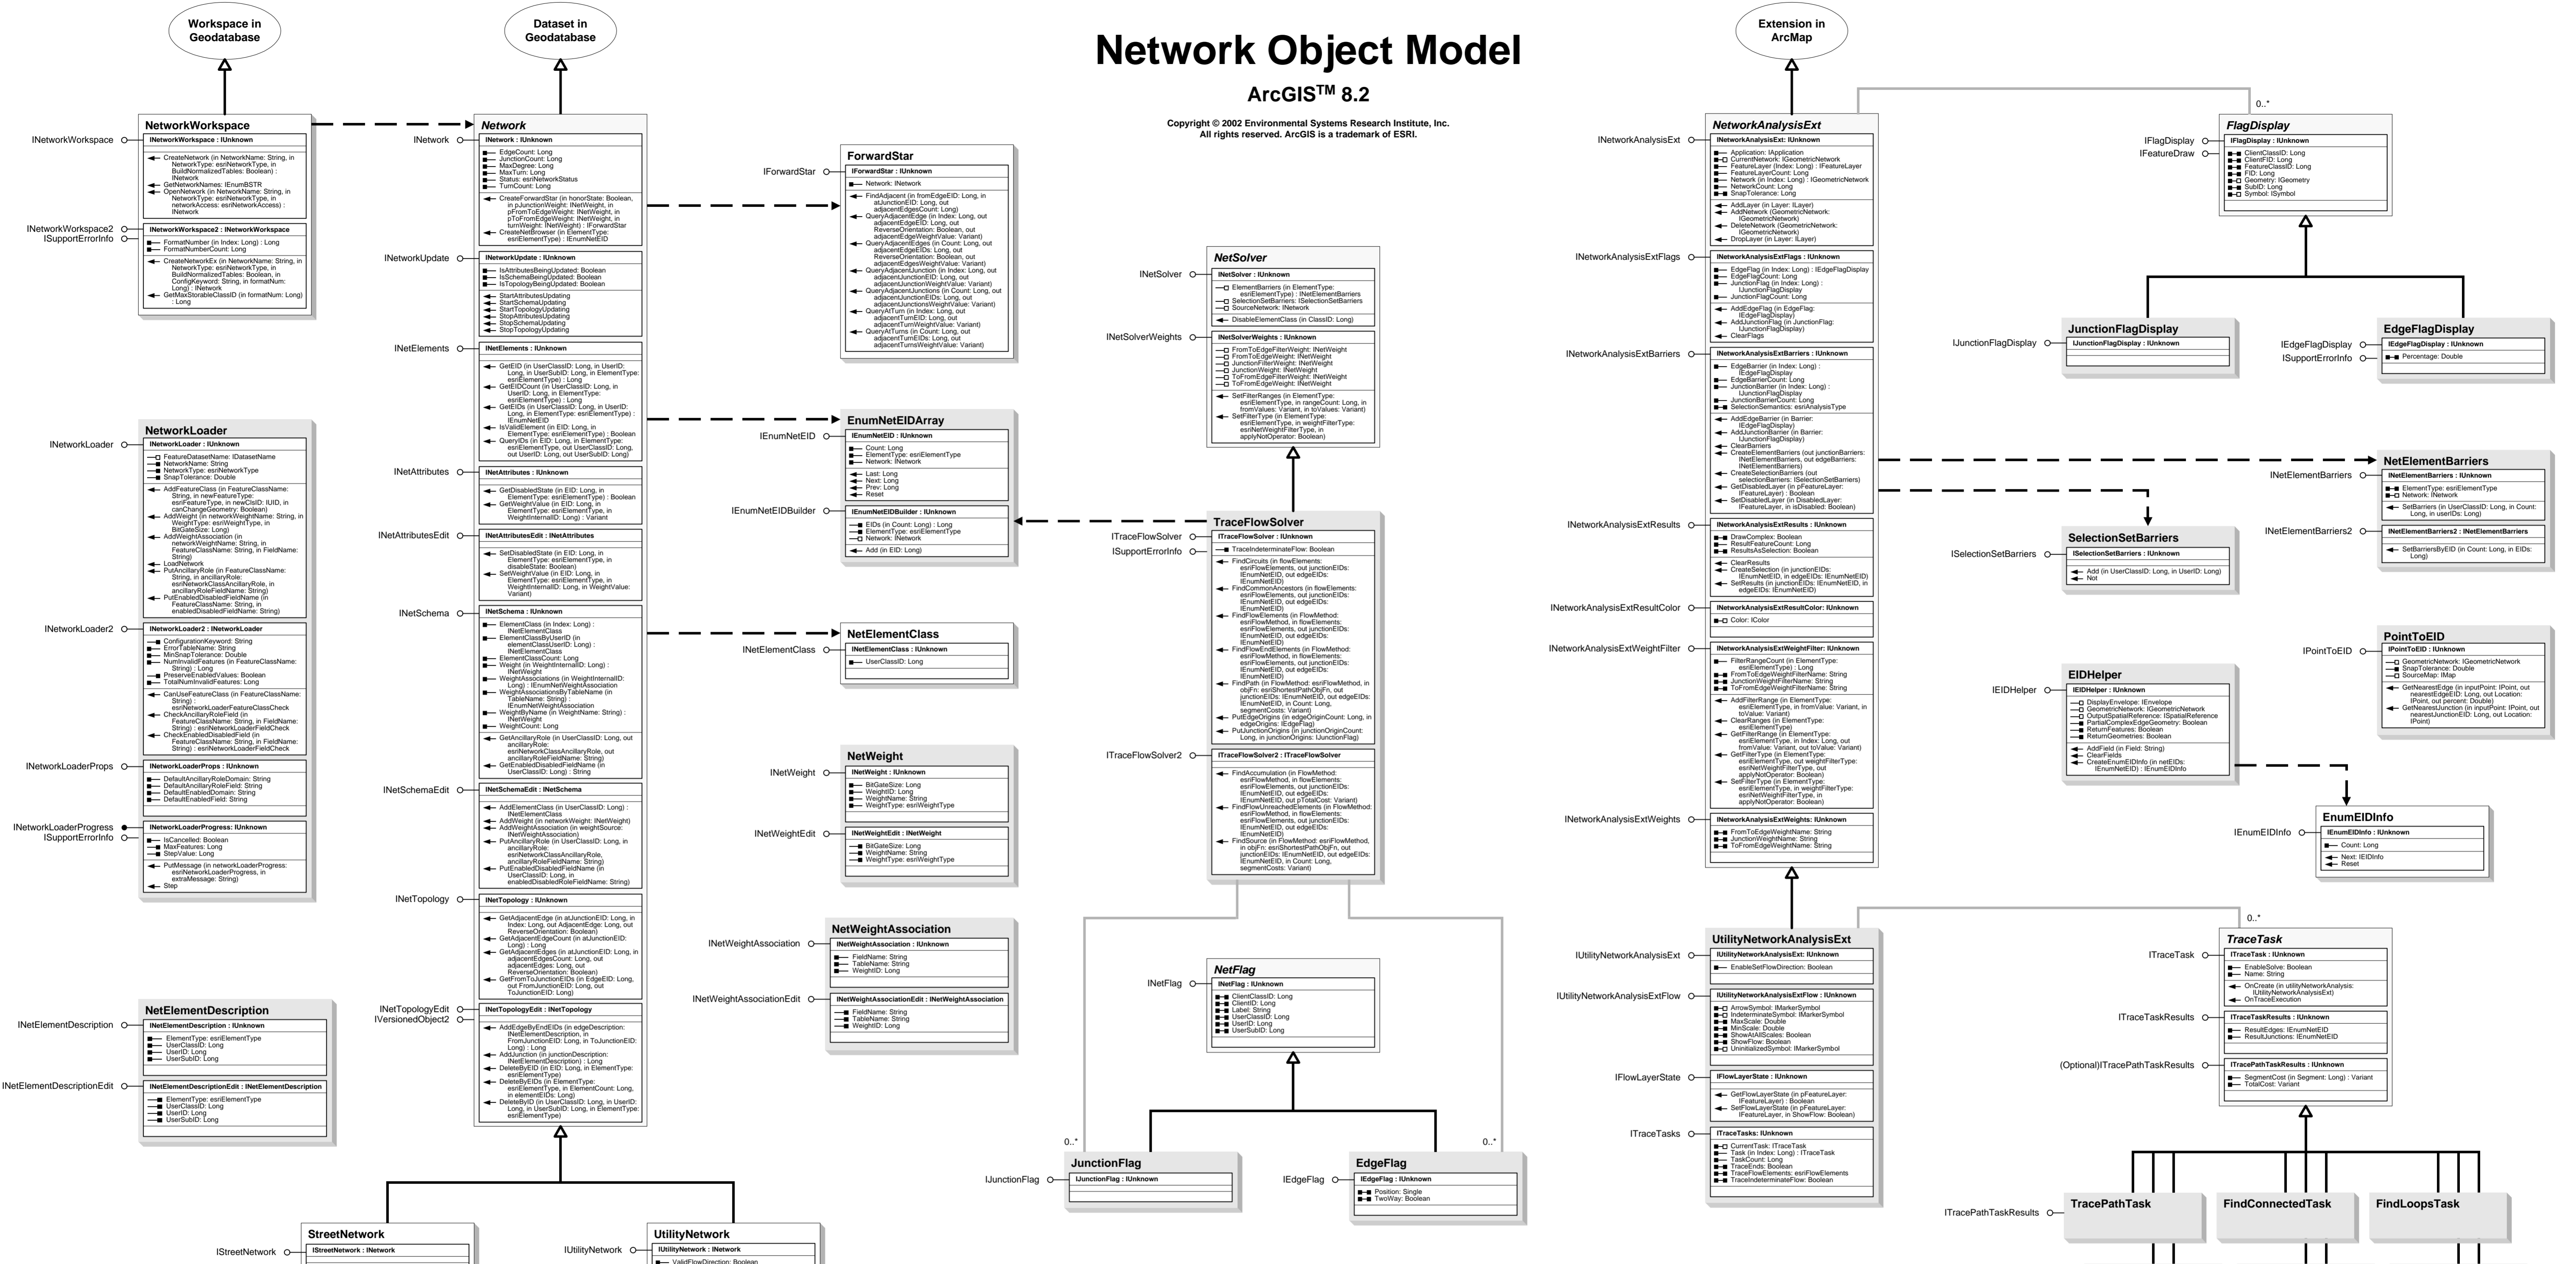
Network Object Model

ArcGIS™ 8.2

Copyright © 2002 Environmental Systems Research Institute, Inc. All rights reserved. ArcGIS is a trademark of ESRI.

Workspace in Geodatabase

Dataset in Geodatabase

Extension in ArcMap

NetworkWorkspace
INetworkWorkspace
INetworkWorkspace : IUnknown
CreateNetwork (in NetworkName: String, in NetworkType: esriNetworkType, in BuildNormalizedTables: Boolean) : INetwork
GetNetworkNames: IEnumBSTR
OpenNetwork (in NetworkName: String, in NetworkType: esriNetworkType, in networkAccess: esriNetworkAccess) : INetwork
INetworkWorkspace2
ISupportErrorInfo
INetworkWorkspace2 : INetworkWorkspace
FormatNumber (in Index: Long) : Long
FormatNumberCount: Long
CreateNetworkEx (in NetworkName: String, in NetworkType: esriNetworkType, in BuildNormalizedTables: Boolean, in ConfigKeyword: String, in formatNum: Long) : INetwork
GetMaxStorableClassID (in formatNum: Long) : Long

Network
INetwork
INetwork : IUnknown
EdgeCount: Long
JunctionCount: Long
MaxDegree: Long
MaxTurn: Long
Status: esriNetworkStatus
TurnCount: Long
CreateForwardStar (in honorState: Boolean, in pJunctionWeight: INetWeight, in pFromToEdgeWeight: INetWeight, in pToFromEdgeWeight: INetWeight, in turnWeight: INetWeight) : IForwardStar
CreateNetBrowser (in ElementType: esriElementType) : IEnumNetEID
INetworkUpdate
INetworkUpdate : IUnknown
IsAttributesBeingUpdated: Boolean
IsSchemaBeingUpdated: Boolean
IsTopologyBeingUpdated: Boolean
StartAttributesUpdating
StartSchemaUpdating
StartTopologyUpdating
StopAttributesUpdating
StopSchemaUpdating
StopTopologyUpdating
INetElements
INetElements : IUnknown
GetEID (in UserClassID: Long, in UserID: Long, in UserSubID: Long, in ElementType: esriElementType) : Long
GetEIDCount (in UserClassID: Long, in UserID: Long, in ElementType: esriElementType) : Long
GetEIDs (in UserClassID: Long, in UserID: Long, in ElementType: esriElementType) : IEnumNetEID
IsValidElement (in EID: Long, in ElementType: esriElementType) : Boolean
QueryIDs (in EID: Long, in ElementType: esriElementType, out UserClassID: Long, out UserID: Long, out UserSubID: Long)
INetAttributes
INetAttributes : IUnknown
GetDisabledState (in EID: Long, in ElementType: esriElementType) : Boolean
GetWeightValue (in EID: Long, in ElementType: esriElementType, in WeightInternalID: Long) : Variant
INetAttributesEdit
INetAttributesEdit : INetAttributes
SetDisabledState (in EID: Long, in ElementType: esriElementType, in disableState: Boolean)
SetWeightValue (in EID: Long, in ElementType: esriElementType, in WeightInternalID: Long, in WeightValue: Variant)
INetSchema
INetSchema : IUnknown
ElementClass (in Index: Long) : INetElementClass
ElementClassByUserID (in elementClassUserID: Long) : INetElementClass
ElementClassCount: Long
Weight (in WeightInternalID: Long) : INetWeight
WeightAssociations (in WeightInternalID: Long) : IEnumNetWeightAssociation
WeightAssociationsByTableName (in TableName: String) : IEnumNetWeightAssociation
WeightByName (in WeightName: String) : INetWeight
WeightCount: Long
GetAncillaryRole (in UserClassID: Long, out ancillaryRole: esriNetworkClassAncillaryRole, out ancillaryRoleFieldName: String)
GetEnabledDisabledFieldName (in UserClassID: Long) : String
INetSchemaEdit
INetSchemaEdit : INetSchema
AddElementClass (in UserClassID: Long) : INetElementClass
AddWeight (in networkWeight: INetWeight)
AddWeightAssociation (in weightSource: INetWeightAssociation)
PutAncillaryRole (in UserClassID: Long, in ancillaryRole: esriNetworkClassAncillaryRole, ancillaryRoleFieldName: String)
PutEnabledDisabledFieldName (in UserClassID: Long, in enabledDisabledFieldName: String)
INetTopology
INetTopology : IUnknown
GetAdjacentEdge (in atJunctionEID: Long, in Index: Long, out AdjacentEdge: Long, out ReverseOrientation: Boolean)
GetAdjacentEdgeCount (in atJunctionEID: Long) : Long
GetAdjacentEdges (in atJunctionEID: Long, in adjacentEdgesCount: Long, out adjacentEdges: Long, out ReverseOrientation: Boolean)
GetFromToJunctionEIDs (in EdgeEID: Long, out FromJunctionEID: Long, out ToJunctionEID: Long)
INetTopologyEdit
IVersionedObject2
INetTopologyEdit : INetTopology
AddEdgeByEndEIDs (in edgeDescription: INetElementDescription, in FromJunctionEID: Long, in ToJunctionEID: Long) : Long
AddJunction (in junctionDescription: INetElementDescription) : Long
DeleteByEID (in EID: Long, in ElementType: esriElementType)
DeleteByEIDs (in ElementType: esriElementType, in ElementCount: Long, in elementEIDs: Long)
DeleteByID (in UserClassID: Long, in UserID: Long, in UserSubID: Long, in ElementType: esriElementType)

ForwardStar
IForwardStar
IForwardStar : IUnknown
Network: INetwork
FindAdjacent (in fromEdgeEID: Long, in atJunctionEID: Long, out adjacentEdgesCount: Long)
QueryAdjacentEdge (in Index: Long, out adjacentEdgeEID: Long, out ReverseOrientation: Boolean, out adjacentEdgeWeightValue: Variant)
QueryAdjacentEdges (in Count: Long, out adjacentEdgeEIDs: Long, out ReverseOrientation: Boolean, out adjacentEdgesWeightValue: Variant)
QueryAdjacentJunction (in Index: Long, out adjacentJunctionEID: Long, out adjacentJunctionWeightValue: Variant)
QueryAdjacentJunctions (in Count: Long, out adjacentJunctionEIDs: Long, out adjacentJunctionsWeightValue: Variant)
QueryAtTurn (in Index: Long, out adjacentTurnEID: Long, out adjacentTurnWeightValue: Variant)
QueryAtTurns (in Count: Long, out adjacentTurnEIDs: Long, out adjacentTurnsWeightValue: Variant)

EnumNetEIDArray
IEnumNetEID
IEnumNetEID : IUnknown
Count: Long
ElementType: esriElementType
Network: INetwork
Last: Long
Next: Long
Prev: Long
Reset
IEnumNetEIDBuilder
IEnumNetEIDBuilder : IUnknown
EIDs (in Count: Long) : Long
ElementType: esriElementType
Network: INetwork
Add (in EID: Long)

NetElementClass
INetElementClass
INetElementClass : IUnknown
UserClassID: Long

NetWeight
INetWeight
INetWeight : IUnknown
BitGateSize: Long
WeightID: Long
WeightName: String
WeightType: esriWeightType
INetWeightEdit
INetWeightEdit : INetWeight
BitGateSize: Long
WeightName: String
WeightType: esriWeightType

NetWeightAssociation
INetWeightAssociation
INetWeightAssociation : IUnknown
FieldName: String
TableName: String
WeightID: Long
INetWeightAssociationEdit
INetWeightAssociationEdit : INetWeightAssociation
FieldName: String
TableName: String
WeightID: Long

NetworkLoader
INetworkLoader
INetworkLoader : IUnknown
FeatureDatasetName: IDatasetName
NetworkName: String
NetworkType: esriNetworkType
SnapTolerance: Double
AddFeatureClass (in FeatureClassName: String, in newFeatureType: esriFeatureType, in newClsID: IUID, in canChangeGeometry: Boolean)
AddWeight (in networkWeightName: String, in WeightType: esriWeightType, in BitGateSize: Long)
AddWeightAssociation (in networkWeightName: String, in FeatureClassName: String, in FieldName: String)
LoadNetwork
PutAncillaryRole (in FeatureClassName: String, in ancillaryRole: esriNetworkClassAncillaryRole, in ancillaryRoleFieldName: String)
PutEnabledDisabledFieldName (in FeatureClassName: String, in enabledDisabledFieldName: String)
INetworkLoader2
INetworkLoader2 : INetworkLoader
ConfigurationKeyword: String
ErrorTableName: String
MinSnapTolerance: Double
NumInvalidFeatures (in FeatureClassName: String) : Long
PreserveEnabledValues: Boolean
TotalNumInvalidFeatures: Long
CanUseFeatureClass (in FeatureClassName: String) : esriNetworkLoaderFeatureClassCheck
CheckAncillaryRoleField (in FeatureClassName: String, in FieldName: String) : esriNetworkLoaderFieldCheck
CheckEnabledDisabledField (in FeatureClassName: String, in FieldName: String) : esriNetworkLoaderFieldCheck
INetworkLoaderProps
INetworkLoaderProps : IUnknown
DefaultAncillaryRoleDomain: String
DefaultAncillaryRoleField: String
DefaultEnabledDomain: String
DefaultEnabledField: String
INetworkLoaderProgress
ISupportErrorInfo
INetworkLoaderProgress: IUnknown
IsCancelled: Boolean
MaxFeatures: Long
StepValue: Long
PutMessage (in networkLoaderProgress: esriNetworkLoaderProgress, in extraMessage: String)
Step

NetElementDescription
INetElementDescription
INetElementDescription : IUnknown
ElementType: esriElementType
UserClassID: Long
UserID: Long
UserSubID: Long
INetElementDescriptionEdit
INetElementDescriptionEdit : INetElementDescription
ElementType: esriElementType
UserClassID: Long
UserID: Long
UserSubID: Long

StreetNetwork
IStreetNetwork
IStreetNetwork : INetwork

UtilityNetwork
IUtilityNetwork
IUtilityNetwork : INetwork
ValidFlowDirection: Boolean

NetSolver
INetSolver
INetSolver : IUnknown
ElementBarriers (in ElementType: esriElementType) : INetElementBarriers
SelectionSetBarriers: ISelectionSetBarriers
SourceNetwork: INetwork
DisableElementClass (in ClassID: Long)
INetSolverWeights
INetSolverWeights : IUnknown
FromToEdgeFilterWeight: INetWeight
FromToEdgeWeight: INetWeight
JunctionFilterWeight: INetWeight
JunctionWeight: INetWeight
ToFromEdgeFilterWeight: INetWeight
ToFromEdgeWeight: INetWeight
SetFilterRanges (in ElementType: esriElementType, in rangeCount: Long, in fromValues: Variant, in toValues: Variant)
SetFilterType (in ElementType: esriElementType, in weightFilterType: esriWeightFilterType, in applyNotOperator: Boolean)

TraceFlowSolver
ITraceFlowSolver
ISupportErrorInfo
ITraceFlowSolver : IUnknown
TraceIndeterminateFlow: Boolean
FindCircuits (in flowElements: esriFlowElements, out junctionEIDs: IEnumNetEID, out edgeEIDs: IEnumNetEID)
FindCommonAncestors (in flowElements: esriFlowElements, out junctionEIDs: IEnumNetEID, out edgeEIDs: IEnumNetEID)
FindFlowElements (in FlowMethod: esriFlowMethod, in flowElements: esriFlowElements, out junctionEIDs: IEnumNetEID, out edgeEIDs: IEnumNetEID)
FindFlowEndElements (in FlowMethod: esriFlowMethod, in flowElements: esriFlowElements, out junctionEIDs: IEnumNetEID, out edgeEIDs: IEnumNetEID)
FindPath (in FlowMethod: esriFlowMethod, in objFn: esriShortestPathObjFn, out junctionEIDs: IEnumNetEID, out edgeEIDs: IEnumNetEID, in Count: Long, segmentCosts: Variant)
PutEdgeOrigins (in edgeOriginCount: Long, in edgeOrigins: IEdgeFlag)
PutJunctionOrigins (in junctionOriginCount: Long, in junctionOrigins: IJunctionFlag)
ITraceFlowSolver2
ITraceFlowSolver2 : ITraceFlowSolver
FindAccumulation (in FlowMethod: esriFlowMethod, in flowElements: esriFlowElements, out junctionEIDs: IEnumNetEID, out edgeEIDs: IEnumNetEID, out pTotalCost: Variant)
FindFlowUnreachedElements (in FlowMethod: esriFlowMethod, in flowElements: esriFlowElements, out junctionEIDs: IEnumNetEID, out edgeEIDs: IEnumNetEID)
FindSource (in FlowMethod: esriFlowMethod, in objFn: esriShortestPathObjFn, out junctionEIDs: IEnumNetEID, out edgeEIDs: IEnumNetEID, in Count: Long, segmentCosts: Variant)

NetFlag
INetFlag
INetFlag : IUnknown
ClientClassID: Long
ClientID: Long
Label: String
UserClassID: Long
UserID: Long
UserSubID: Long

0..*
JunctionFlag
IJunctionFlag
IJunctionFlag : IUnknown

0..*
EdgeFlag
IEdgeFlag
IEdgeFlag : IUnknown
Position: Single
TwoWay: Boolean

NetworkAnalysisExt
INetworkAnalysisExt
INetworkAnalysisExt: IUnknown
Application: IApplication
CurrentNetwork: IGeometricNetwork
FeatureLayer (in Index: Long) : IFeatureLayer
FeatureLayerCount: Long
Network (in Index: Long) : IGeometricNetwork
NetworkCount: Long
SnapTolerance: Long
AddLayer (in Layer: ILayer)
AddNetwork (GeometricNetwork: IGeometricNetwork)
DeleteNetwork (GeometricNetwork: IGeometricNetwork)
DropLayer (in Layer: ILayer)
INetworkAnalysisExtFlags
INetworkAnalysisExtFlags : IUnknown
EdgeFlag (in Index: Long) : IEdgeFlagDisplay
EdgeFlagCount: Long
JunctionFlag (in Index: Long) : IJunctionFlagDisplay
JunctionFlagCount: Long
AddEdgeFlag (in EdgeFlag: IEdgeFlagDisplay)
AddJunctionFlag (in JunctionFlag: IJunctionFlagDisplay)
ClearFlags
INetworkAnalysisExtBarriers
INetworkAnalysisExtBarriers : IUnknown
EdgeBarrier (in Index: Long) : IEdgeFlagDisplay
EdgeBarrierCount: Long
JunctionBarrier (in Index: Long) : IJunctionFlagDisplay
JunctionBarrierCount: Long
SelectionSemantics: esriAnalysisType
AddEdgeBarrier (in Barrier: IEdgeFlagDisplay)
AddJunctionBarrier (in Barrier: IJunctionFlagDisplay)
ClearBarriers
CreateElementBarriers (out junctionBarriers: INetElementBarriers, out edgeBarriers: INetElementBarriers)
CreateSelectionBarriers (out selectionBarriers: ISelectionSetBarriers)
GetDisabledLayer (in pFeatureLayer: IFeatureLayer) : Boolean
SetDisabledLayer (in DisabledLayer: IFeatureLayer, in isDisabled: Boolean)
INetworkAnalysisExtResults
INetworkAnalysisExtResults : IUnknown
DrawComplex: Boolean
ResultFeatureCount: Long
ResultsAsSelection: Boolean
ClearResults
CreateSelection (in junctionEIDs: IEnumNetEID, in edgeEIDs: IEnumNetEID)
SetResults (in junctionEIDs: IEnumNetEID, in edgeEIDs: IEnumNetEID)
INetworkAnalysisExtResultColor
INetworkAnalysisExtResultColor: IUnknown
Color: IColor
INetworkAnalysisExtWeightFilter
INetworkAnalysisExtWeightFilter: IUnknown
FilterRangeCount (in ElementType: esriElementType) : Long
FromToEdgeFilterWeightName: String
JunctionWeightFilterName: String
ToFromEdgeWeightFilterName: String
AddFilterRange (in ElementType: esriElementType, in fromValue: Variant, in toValue: Variant)
ClearRanges (in ElementType: esriElementType)
GetFilterRange (in ElementType: esriElementType, in Index: Long, out fromValue: Variant, out toValue: Variant)
GetFilterType (in ElementType: esriElementType, out weightFilterType: esriWeightFilterType, out applyNotOperator: Boolean)
SetFilterType (in ElementType: esriElementType, in weightFilterType: esriWeightFilterType, in applyNotOperator: Boolean)
INetworkAnalysisExtWeights
INetworkAnalysisExtWeights: IUnknown
FromToEdgeWeightName: String
JunctionWeightName: String
ToFromEdgeWeightName: String

UtilityNetworkAnalysisExt
IUtilityNetworkAnalysisExt
IUtilityNetworkAnalysisExt: IUnknown
EnableSetFlowDirection: Boolean
IUtilityNetworkAnalysisExtFlow
IUtilityNetworkAnalysisExtFlow : IUnknown
ArrowSymbol: IMarkerSymbol
IndeterminateSymbol: IMarkerSymbol
MaxScale: Double
MinScale: Double
ShowAtAllScales: Boolean
ShowFlow: Boolean
UninitializedSymbol: IMarkerSymbol
IFlowLayerState
IFlowLayerState : IUnknown
GetFlowLayerState (in pFeatureLayer: IFeatureLayer) : Boolean
SetFlowLayerState (in pFeatureLayer: IFeatureLayer, in ShowFlow: Boolean)
ITraceTasks
ITraceTasks: IUnknown
CurrentTask: ITraceTask
Task (in Index: Long) : ITraceTask
TaskCount: Long
TraceEnds: Boolean
TraceFlowElements: esriFlowElements
TraceIndeterminateFlow: Boolean

0..*
FlagDisplay
IFlagDisplay
IFeatureDraw
IFlagDisplay : IUnknown
ClientClassID: Long
ClientFID: Long
FeatureClassID: Long
FID: Long
Geometry: IGeometry
SubID: Long
Symbol: ISymbol

JunctionFlagDisplay
IJunctionFlagDisplay
IJunctionFlagDisplay : IUnknown

EdgeFlagDisplay
IEdgeFlagDisplay
ISupportErrorInfo
IEdgeFlagDisplay : IUnknown
Percentage: Double

NetElementBarriers
INetElementBarriers
INetElementBarriers : IUnknown
ElementType: esriElementType
Network: INetwork
SetBarriers (in UserClassID: Long, in Count: Long, in userIDs: Long)
INetElementBarriers2
INetElementBarriers2 : INetElementBarriers
SetBarriersByEID (in Count: Long, in EIDs: Long)

SelectionSetBarriers
ISelectionSetBarriers
ISelectionSetBarriers : IUnknown
Add (in UserClassID: Long, in UserID: Long)
Not

PointToEID
IPointToEID
IPointToEID : IUnknown
GeometricNetwork: IGeometricNetwork
SnapTolerance: Double
SourceMap: IMap
GetNearestEdge (in inputPoint: IPoint, out nearestEdgeEID: Long, out Location: IPoint, out percent: Double)
GetNearestJunction (in inputPoint: IPoint, out nearestJunctionEID: Long, out Location: IPoint)

EIDHelper
IEIDHelper
IEIDHelper : IUnknown
DisplayEnvelope: IEnvelope
GeometricNetwork: IGeometricNetwork
OutputSpatialReference: ISpatialReference
PartialComplexEdgeGeometry: Boolean
ReturnFeatures: Boolean
ReturnGeometries: Boolean
AddField (in Field: String)
ClearFields
CreateEnumEIDInfo (in netEIDs: IEnumNetEID) : IEnumEIDInfo

EnumEIDInfo
IEnumEIDInfo
IEnumEIDInfo : IUnknown
Count: Long
Next: IEIDInfo
Reset

0..*
TraceTask
ITraceTask
ITraceTask : IUnknown
EnableSolve: Boolean
Name: String
OnCreate (in utilityNetworkAnalysis: IUtilityNetworkAnalysisExt)
OnTraceExecution
ITraceTaskResults
ITraceTaskResults : IUnknown
ResultEdges: IEnumNetEID
ResultJunctions: IEnumNetEID
(Optional)ITracePathTaskResults
ITracePathTaskResults : IUnknown
SegmentCost (in Segment: Long) : Variant
TotalCost: Variant

ITracePathTaskResults
TracePathTask
FindConnectedTask
FindLoopsTask